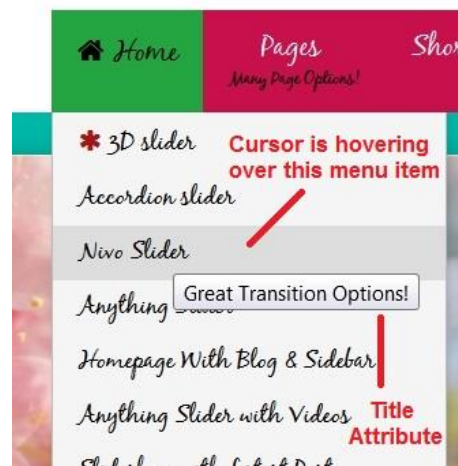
Home

Pages
Many Page Options!

Shor

3D slider

Cursor is hovering over this menu item

Accordion slider

Nivo Slider

Anything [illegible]

Great Transition Options!

Homepage With Blog & Sidebar

Anything Slider with Videos

Title Attribute

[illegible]